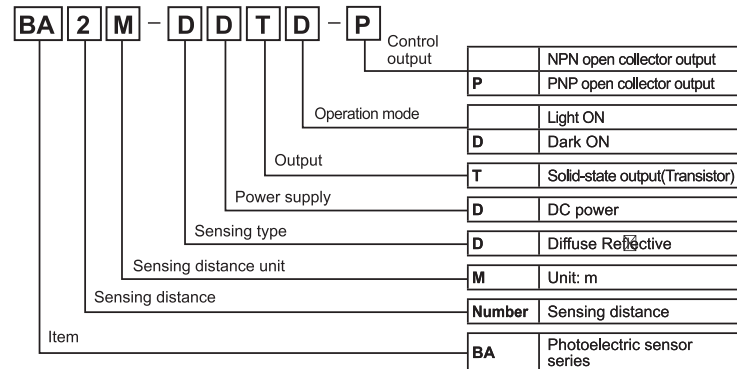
BA 2 M - D D T D - P

Control output

| | NPN open collector output |
|---|---|
| P | PNP open collector output |

Operation mode

| | Light ON |
|---|---|
| D | Dark ON |

Output

| T | Solid-state output(Transistor) |
|---|---|

Power supply

| D | DC power |
|---|---|

Sensing type

| D | Diffuse Re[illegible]ective |
|---|---|

Sensing distance unit

| M | Unit: m |
|---|---|

Sensing distance

| Number | Sensing distance |
|---|---|

Item

| BA | Photoelectric sensor series |
|---|---|